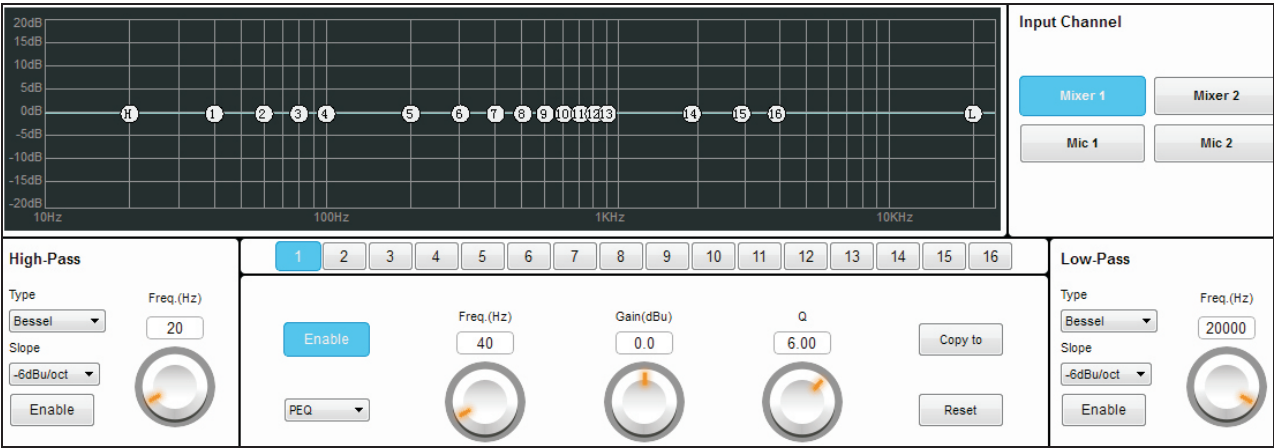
20dB
15dB
10dB
5dB
0dB
-5dB
-10dB
-15dB
-20dB
10Hz
100Hz
1KHz
10KHz
H 1 2 3 4 5 6 7 8 9 10 11 12 13 14 15 16 L

Input Channel

Mixer 1
Mixer 2
Mic 1
Mic 2

High-Pass
Type
Bessel
Slope
-6dBu/oct
Enable
Freq.(Hz)
20

1 2 3 4 5 6 7 8 9 10 11 12 13 14 15 16

Enable
PEQ
Freq.(Hz)
40
Gain(dBu)
0.0
Q
6.00
Copy to
Reset

Low-Pass
Type
Bessel
Slope
-6dBu/oct
Enable
Freq.(Hz)
20000